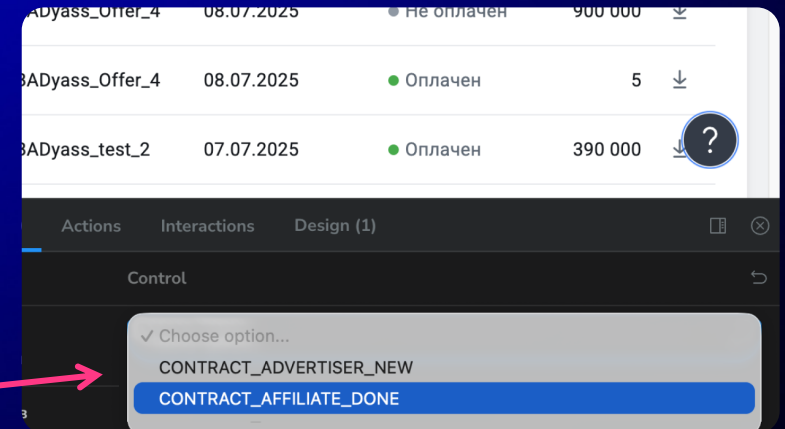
| BADyass_Offer_4 | 08.07.2025 | Не оплачен | 900 000 |
|---|---|---|---|
| BADyass_Offer_4 | 08.07.2025 | Оплачен | 5 |
| BADyass_test_2 | 07.07.2025 | Оплачен | 390 000 |

?

Actions Interactions Design (1)

Control

✓ Choose option...
CONTRACT_ADVERTISER_NEW
CONTRACT_AFFILIATE_DONE